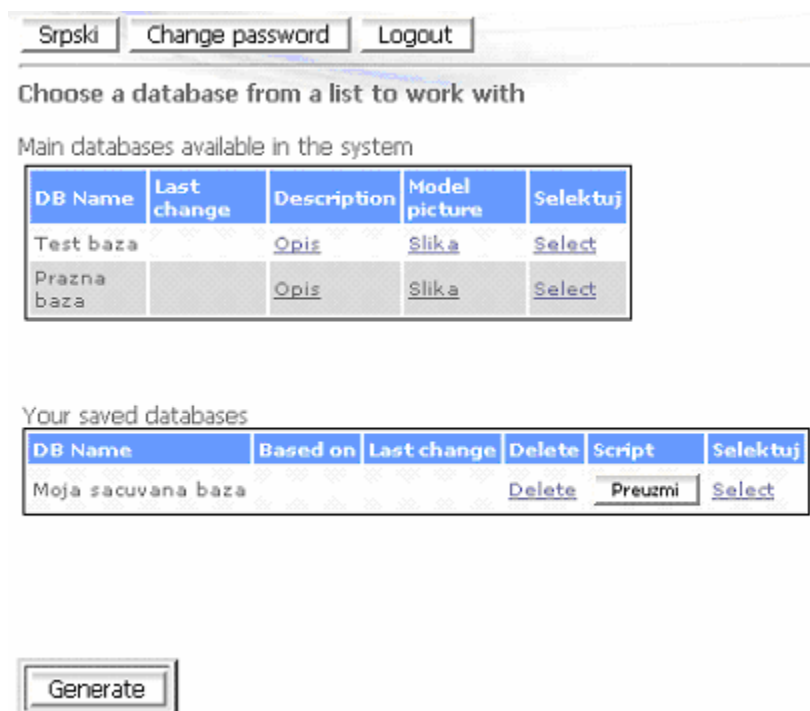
Srpski | Change password | Logout

Choose a database from a list to work with

Main databases available in the system

| DB Name | Last change | Description | Model picture | Selektuj |
|---|---|---|---|---|
| Test baza | | Opis | Slika | Select |
| Prazna baza | | Opis | Slika | Select |

Your saved databases

| DB Name | Based on | Last change | Delete | Script | Selektuj |
|---|---|---|---|---|---|
| Moja sacuvana baza | | | Delete | Preuzmi | Select |

Generate